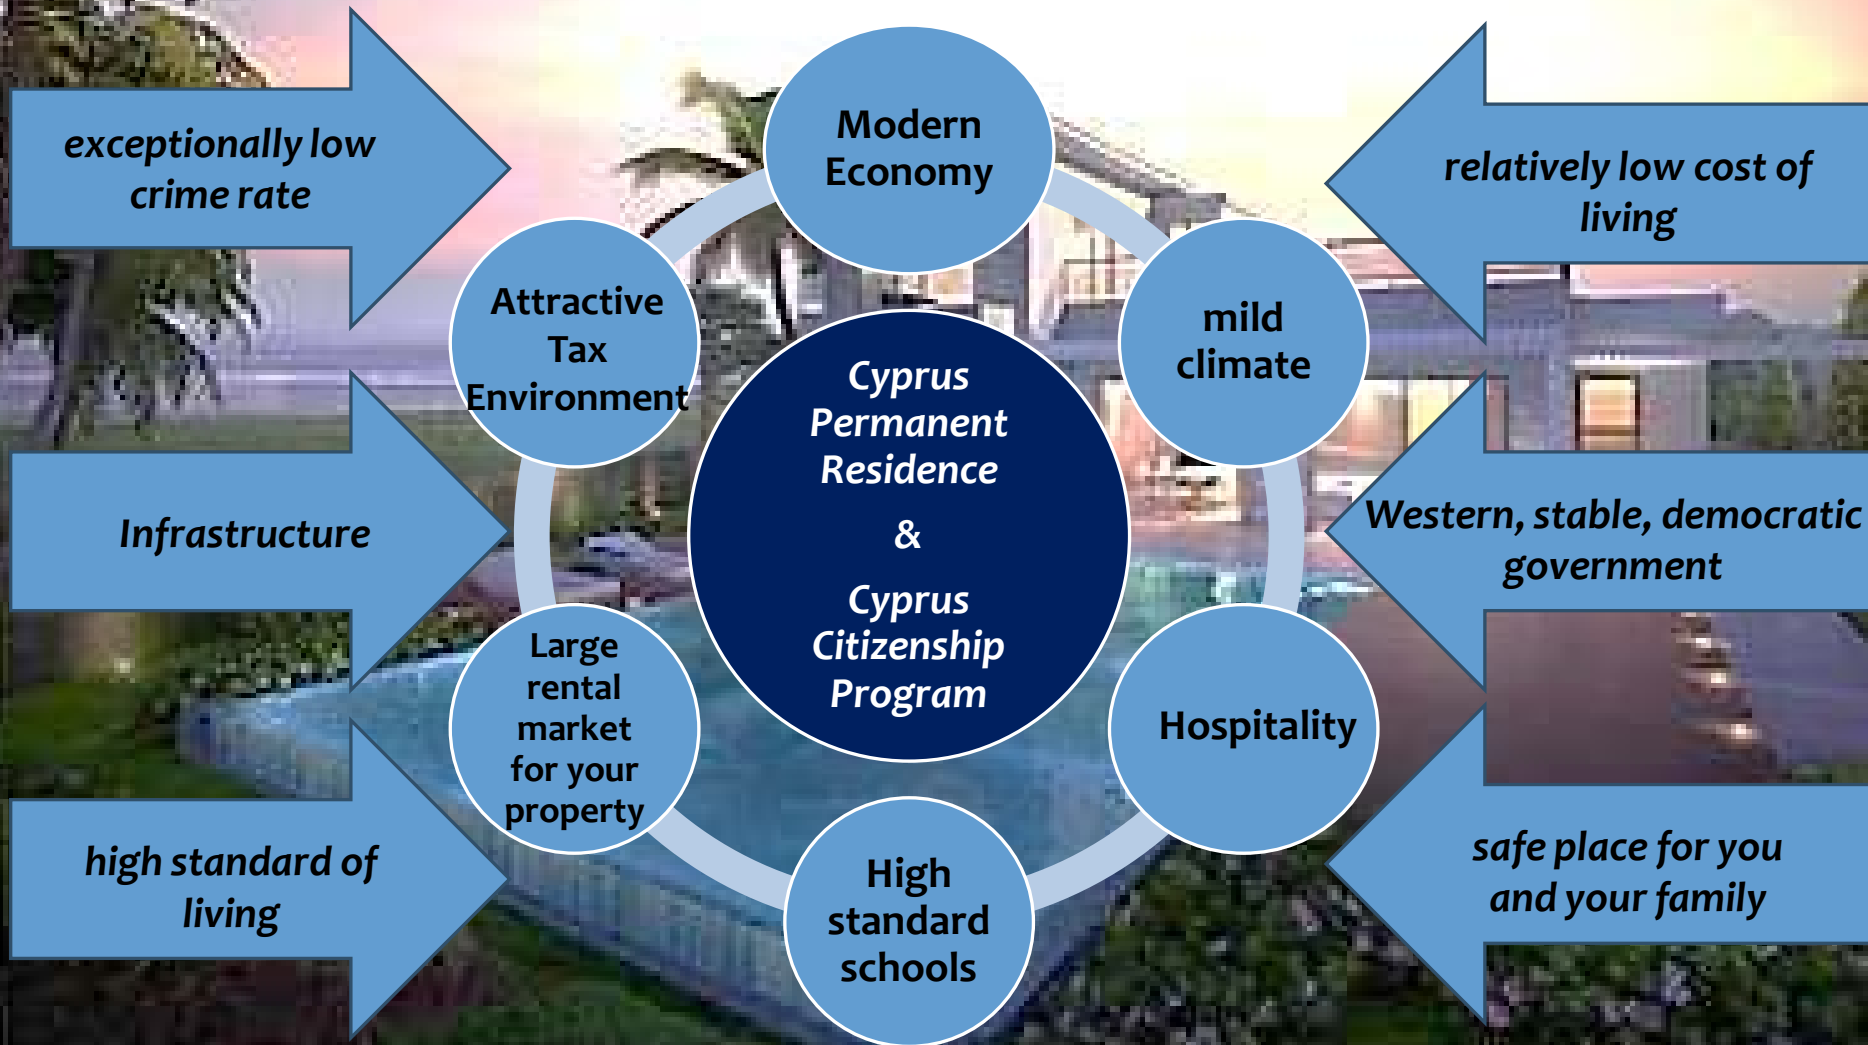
exceptionally low crime rate

Infrastructure

high standard of living

Modern Economy

Attractive Tax Environment

Cyprus Permanent Residence

&

Cyprus Citizenship Program

mild climate

Large rental market for your property

Hospitality

High standard schools

relatively low cost of living

Western, stable, democratic government

safe place for you and your family